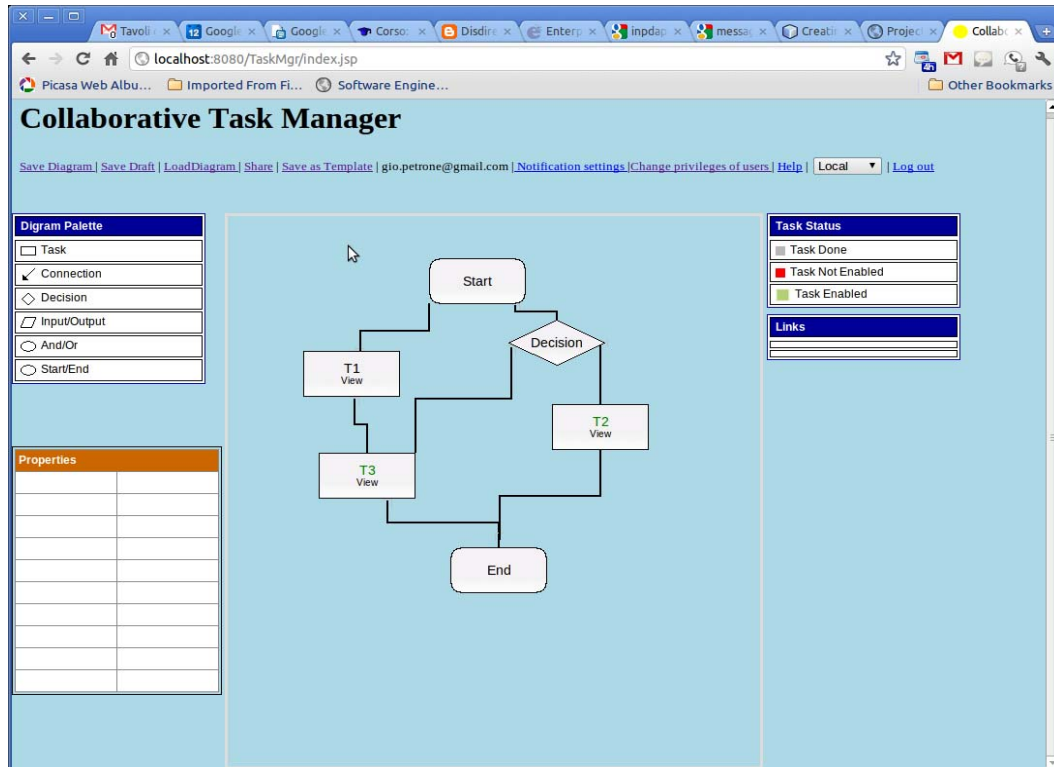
Tavoli × | Google × | Google × | Corso × | Disdire × | Enterp × | inpdap × | messag × | Creatir × | Project × | Collabo ×

localhost:8080/TaskMgr/index.jsp

Picasa Web Albu... | Imported From Fi... | Software Engine... | Other Bookmarks

Collaborative Task Manager

Save Diagram | Save Draft | LoadDiagram | Share | Save as Template | gio.petrone@gmail.com | Notification settings | Change privileges of users | Help | Local | Log out

Digram Palette
Task
Connection
Decision
Input/Output
And/Or
Start/End

Properties

Start
Decision
T1
View
T2
View
T3
View
End

Task Status
Task Done
Task Not Enabled
Task Enabled

Links